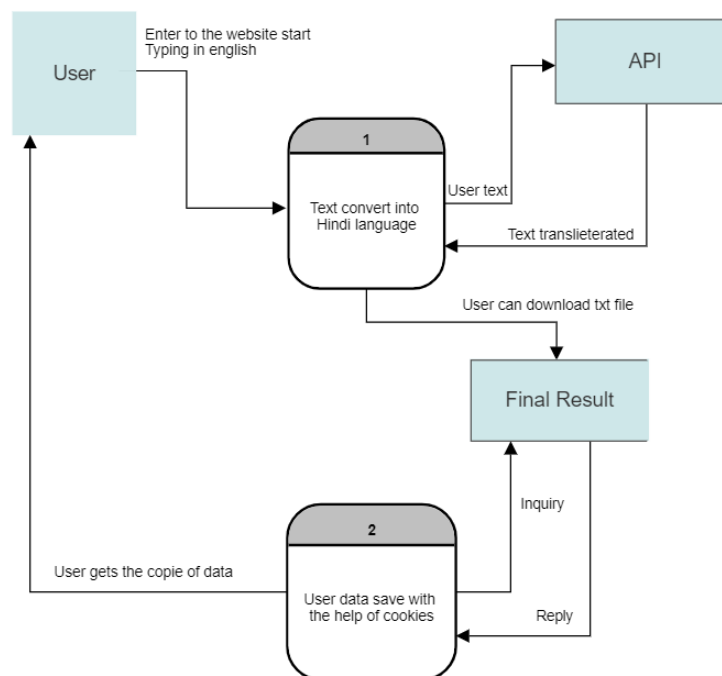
User

Enter to the website start Typing in english

API

1

User text

Text convert into Hindi language

Text translieterated

User can download txt file

Final Result

Inquiry

2

User gets the copie of data

User data save with the help of cookies

Reply